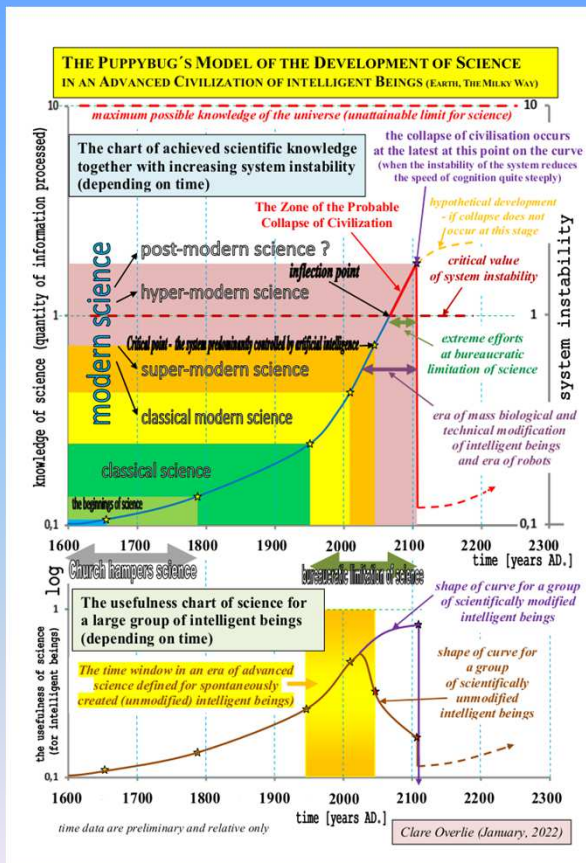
The Puppybug´s Model of the Development of Science in an Advanced Civilization of intelligent Beings (Earth, The Milky Way)

10

maximum possible knowledge of the universe (unattainable limit for science)

10

The chart of achieved scientific knowledge together with increasing system instability (depending on time)

the collapse of civilisation occurs at the latest at this point on the curve (when the instability of the system reduces the speed of cognition quite steeply)

The Zone of the Probable Collapse of Civilization

hypothetical development - if collapse does not occur at this stage

system instability

knowledge of science (quantity of information processed)

modern science

post-modern science ?

hyper-modern science

inflection point

critical value of system instability

1

1

Critical point - the system predominantly controlled by artificial intelligence

super-modern science

extreme efforts at bureaucratic limitation of science

classical modern science

era of mass biological and technical modification of intelligent beings and era of robots

classical science

the beginnings of science

0,1

0,1

1600 1700 1800 1900 2000 2100 2200 2300

time [years AD.]

log

Church hampers science

bureaucratic limitation of science

The usefulness chart of science for a large group of intelligent beings (depending on time)

shape of curve for a group of scientifically modified intelligent beings

the usefulness of science (for intelligent beings)

1

The time window in an era of advanced science defined for spontaneously created (unmodified) intelligent beings)

shape of curve for a group of scientifically unmodified intelligent beings

0,1

1600 1700 1800 1900 2000 2100 2200 2300

time [years AD.]

time data are preliminary and relative only

Clare Overlie (January, 2022)